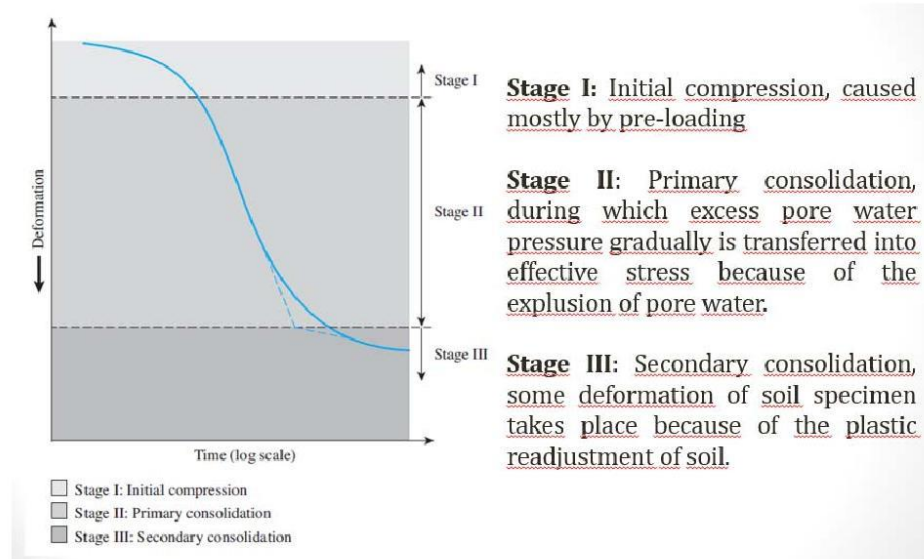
Deformation

Stage I

Stage II

Stage III

Time (log scale)

Stage I: Initial compression
Stage II: Primary consolidation
Stage III: Secondary consolidation

**Stage I:** Initial compression, caused mostly by pre-loading

**Stage II**: Primary consolidation, during which excess pore water pressure gradually is transferred into effective stress because of the explusion of pore water.

**Stage III**: Secondary consolidation, some deformation of soil specimen takes place because of the plastic readjustment of soil.